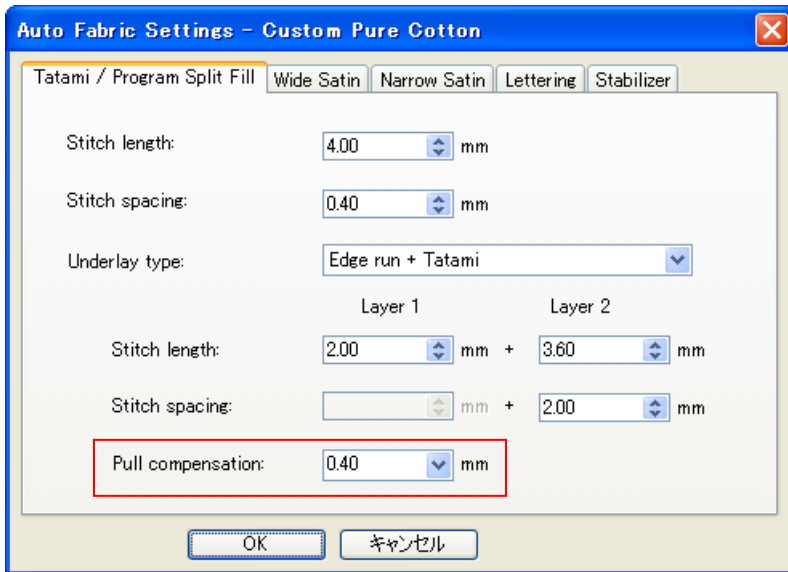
Auto Fabric Settings - Custom Pure Cotton

Tatami / Program Split Fill | Wide Satin | Narrow Satin | Lettering | Stabilizer

Stitch length: 4.00 mm

Stitch spacing: 0.40 mm

Underlay type: Edge run + Tatami

Layer 1 Layer 2

Stitch length: 2.00 mm + 3.60 mm

Stitch spacing: mm + 2.00 mm

Pull compensation: 0.40 mm

OK キャンセル